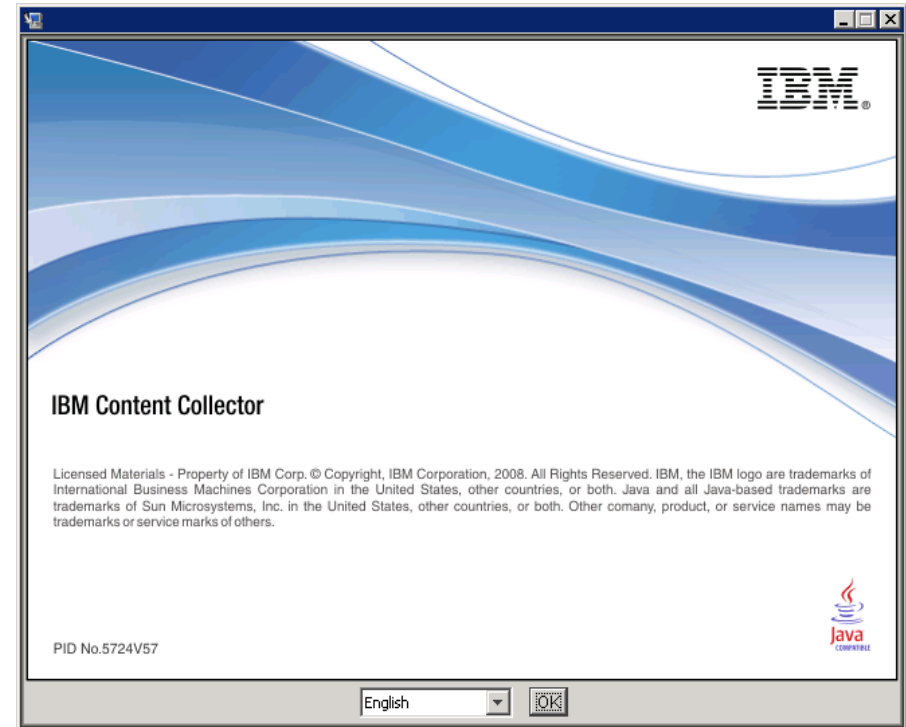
IBM®

IBM Content Collector

Licensed Materials - Property of IBM Corp. © Copyright, IBM Corporation, 2008. All Rights Reserved. IBM, the IBM logo are trademarks of International Business Machines Corporation in the United States, other countries, or both. Java and all Java-based trademarks are trademarks of Sun Microsystems, Inc. in the United States, other countries, or both. Other comany, product, or service names may be trademarks or service marks of others.

Java COMPATIBLE

PID No.5724V57

English

OK